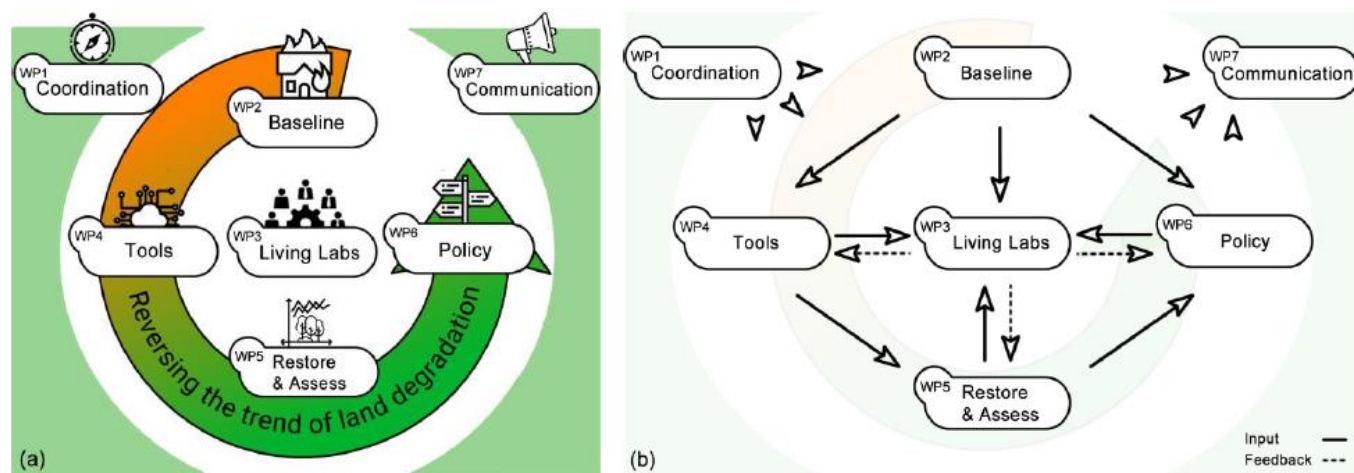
WP1 Coordination

WP2 Baseline

WP7 Communication

WP4 Tools

WP3 Living Labs

WP6 Policy

Reversing the trend of land degradation

WP5 Restore & Assess

(a)

WP1 Coordination

WP2 Baseline

WP7 Communication

WP4 Tools

WP3 Living Labs

WP6 Policy

WP5 Restore & Assess

Input

Feedback

(b)